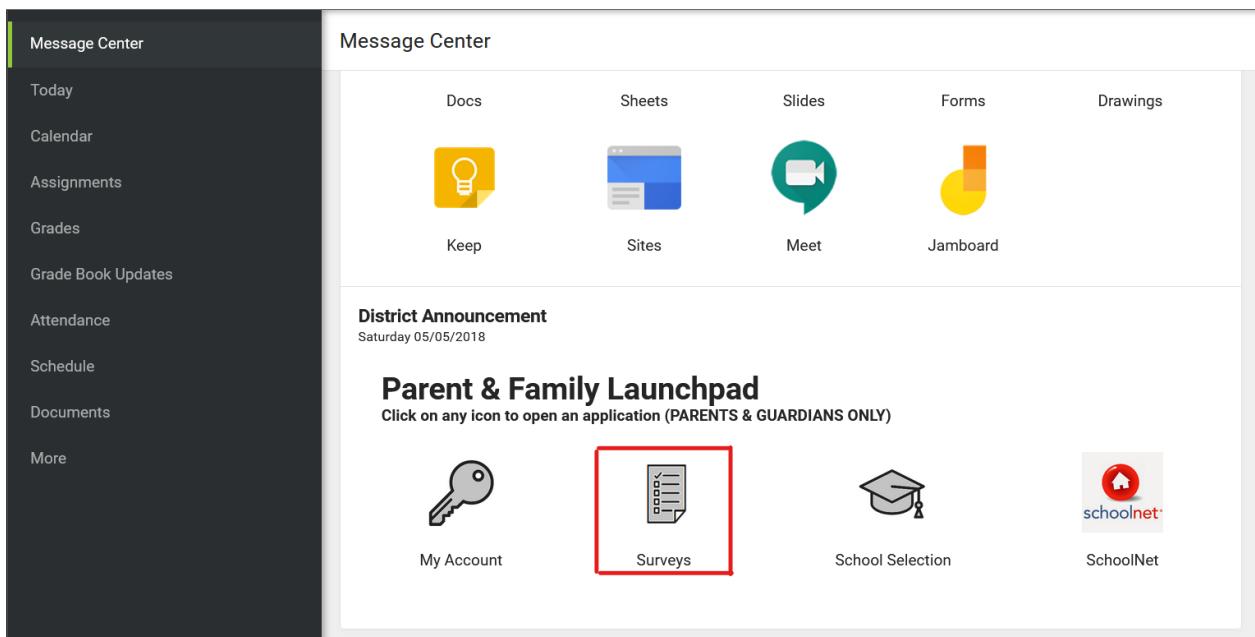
Message Center
Today
Calendar
Assignments
Grades
Grade Book Updates
Attendance
Schedule
Documents
More

Message Center

Docs
Sheets
Slides
Forms
Drawings

Keep
Sites
Meet
Jamboard

District Announcement
Saturday 05/05/2018

Parent & Family Launchpad
Click on any icon to open an application (PARENTS & GUARDIANS ONLY)

My Account
Surveys
School Selection
schoolnet
SchoolNet